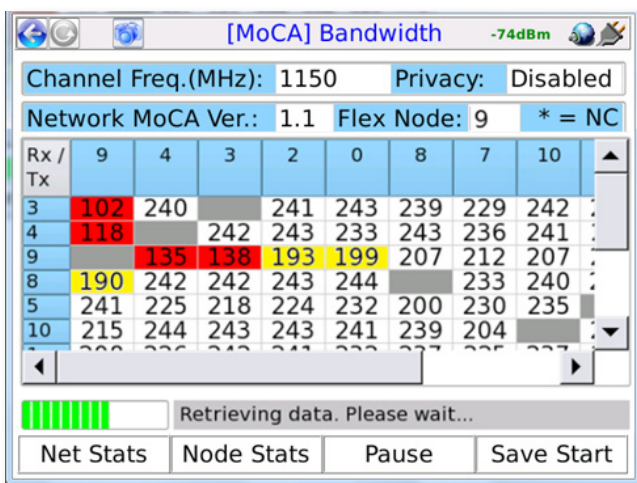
[MoCA] Bandwidth -74dBm

Channel Freq.(MHz): 1150 Privacy: Disabled

Network MoCA Ver.: 1.1 Flex Node: 9 * = NC

| Rx / Tx | 9 | 4 | 3 | 2 | 0 | 8 | 7 | 10 |
|---|---|---|---|---|---|---|---|---|
| 3 | 102 | 240 | | 241 | 243 | 239 | 229 | 242 |
| 4 | 118 | | 242 | 243 | 233 | 243 | 236 | 241 |
| 9 | | 135 | 138 | 193 | 199 | 207 | 212 | 207 |
| 8 | 190 | 242 | 242 | 243 | 244 | | 233 | 240 |
| 5 | 241 | 225 | 218 | 224 | 232 | 200 | 230 | 235 |
| 10 | 215 | 244 | 243 | 243 | 241 | 239 | 204 | |
| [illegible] | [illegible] | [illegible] | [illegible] | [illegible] | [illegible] | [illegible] | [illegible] | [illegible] |

Retrieving data. Please wait...

Net Stats | Node Stats | Pause | Save Start